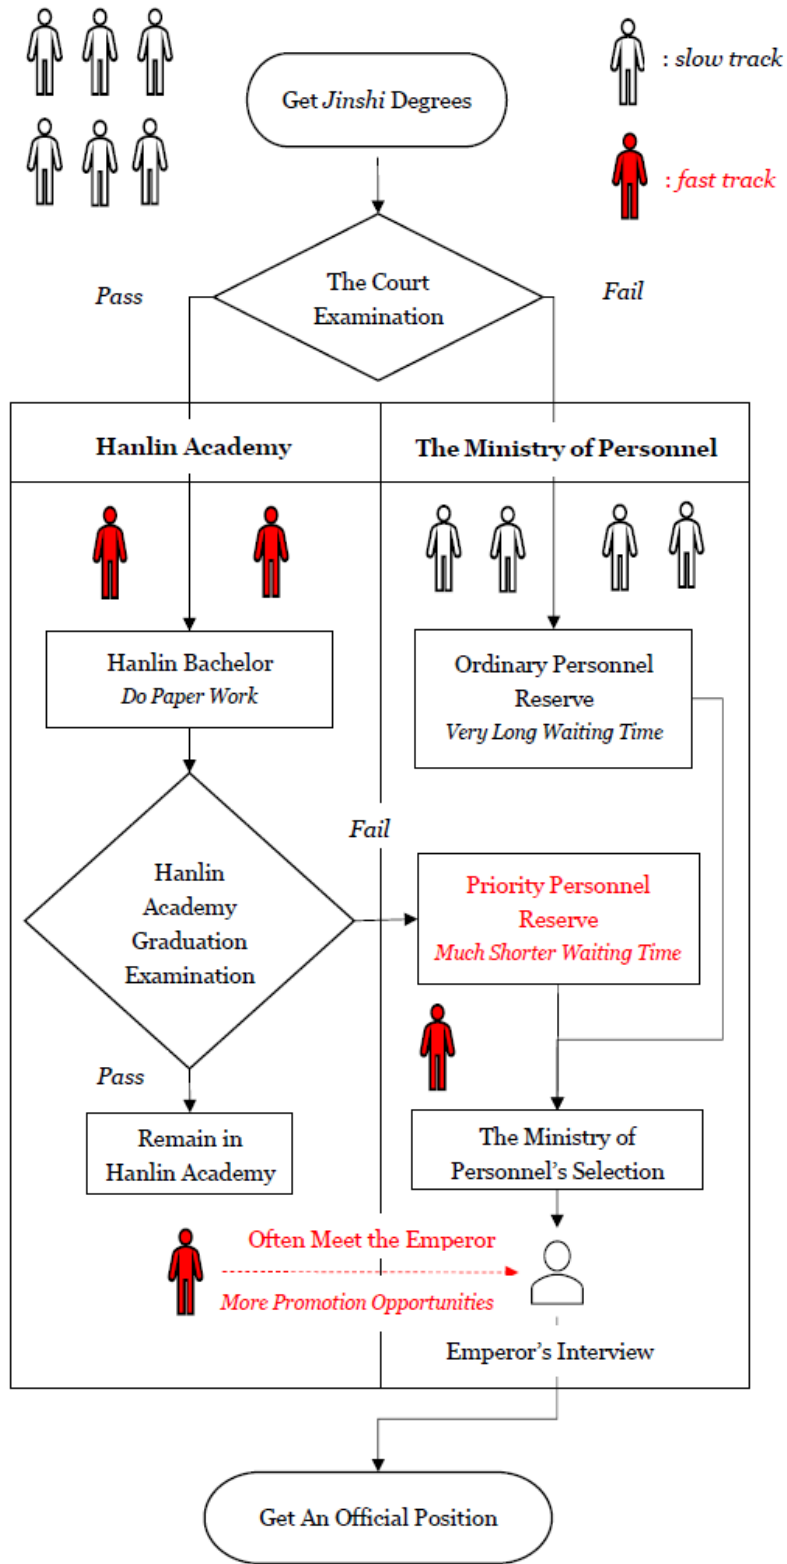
: slow track

: fast track

Get Jinshi Degrees

Pass

The Court Examination

Fail

Hanlin Academy

The Ministry of Personnel

Hanlin Bachelor
Do Paper Work

Ordinary Personnel Reserve
Very Long Waiting Time

Fail

Hanlin Academy Graduation Examination

Priority Personnel Reserve
Much Shorter Waiting Time

Pass

Remain in Hanlin Academy

The Ministry of Personnel's Selection

Often Meet the Emperor
More Promotion Opportunities

Emperor's Interview

Get An Official Position